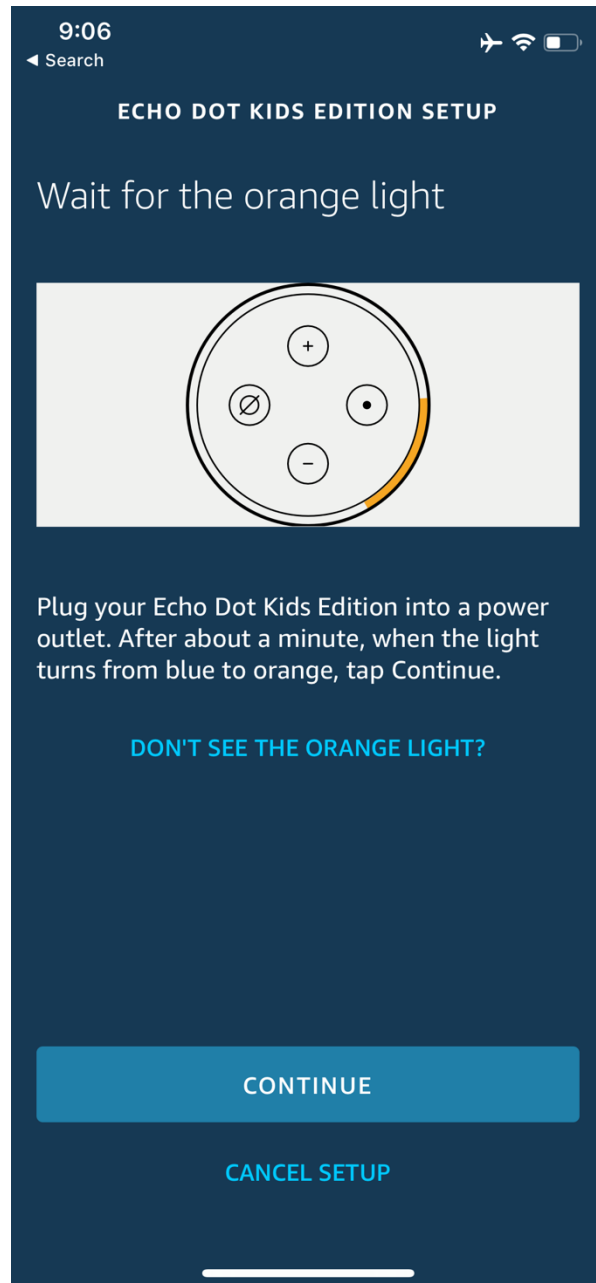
9:06
◀ Search

ECHO DOT KIDS EDITION SETUP

Wait for the orange light

+
−

Plug your Echo Dot Kids Edition into a power outlet. After about a minute, when the light turns from blue to orange, tap Continue.

DON'T SEE THE ORANGE LIGHT?

CONTINUE

CANCEL SETUP